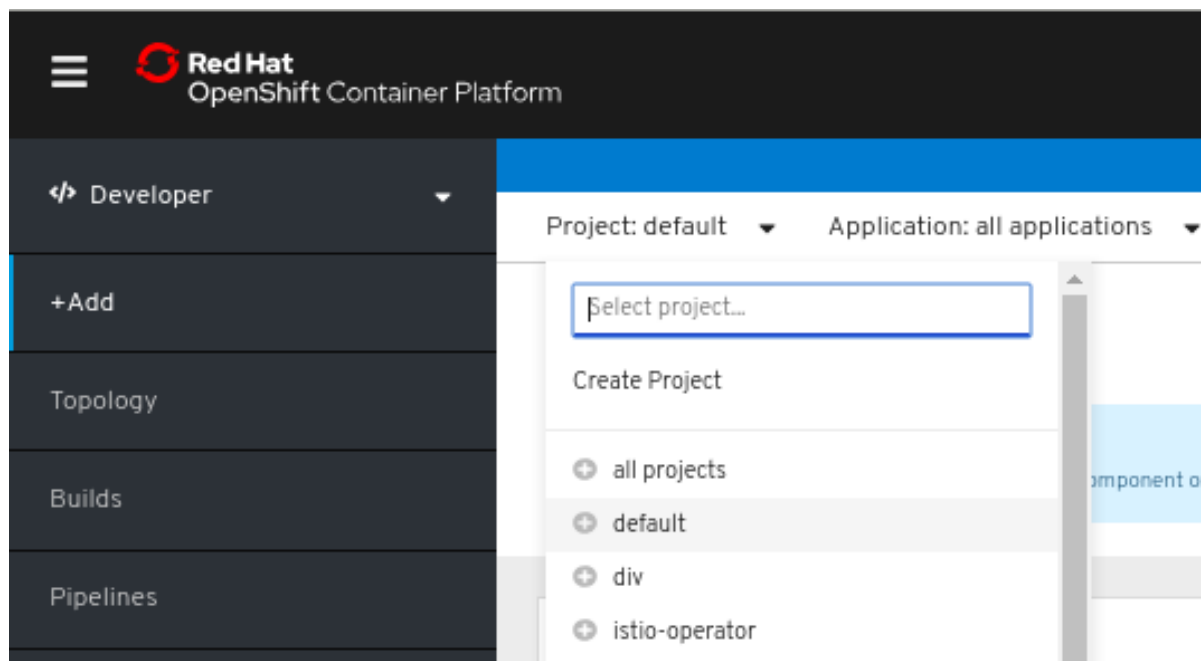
Red Hat
OpenShift Container Platform

</> Developer

+Add

Topology

Builds

Pipelines

Project: default

Application: all applications

Select project...

Create Project

all projects

default

div

istio-operator

omponent o